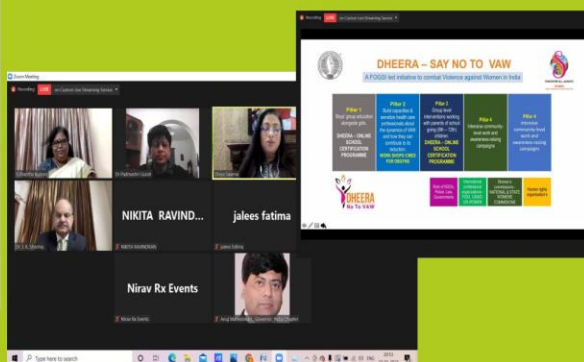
Recording LIVE on Custom Live Streaming Service

DHEERA – SAY NO TO VAW

A FOGSI led initiative to combat Violence against Women in India

Pillar 1 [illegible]
DHEERA – ONLINE SCHOOL CERTIFICATION PROGRAMME

Pillar 2 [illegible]
WORK SHOPS / CMES FOR DHEERA

Pillar 3 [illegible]
DHEERA – ONLINE SCHOOL CERTIFICATION PROGRAMME

Pillar 4 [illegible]

Pillar 5 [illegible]

DHEERA Say No To VAW

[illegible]

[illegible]

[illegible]

Zoom Meeting

Recording LIVE on Custom Live Streaming Service

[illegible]

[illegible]

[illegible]

NIKITA RAVIND...

NIKITA RAVINDRAN

jalees fatima

Jalees Fatima

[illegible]

Nirav Rx Events

Nirav Rx Events

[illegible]

Type here to search